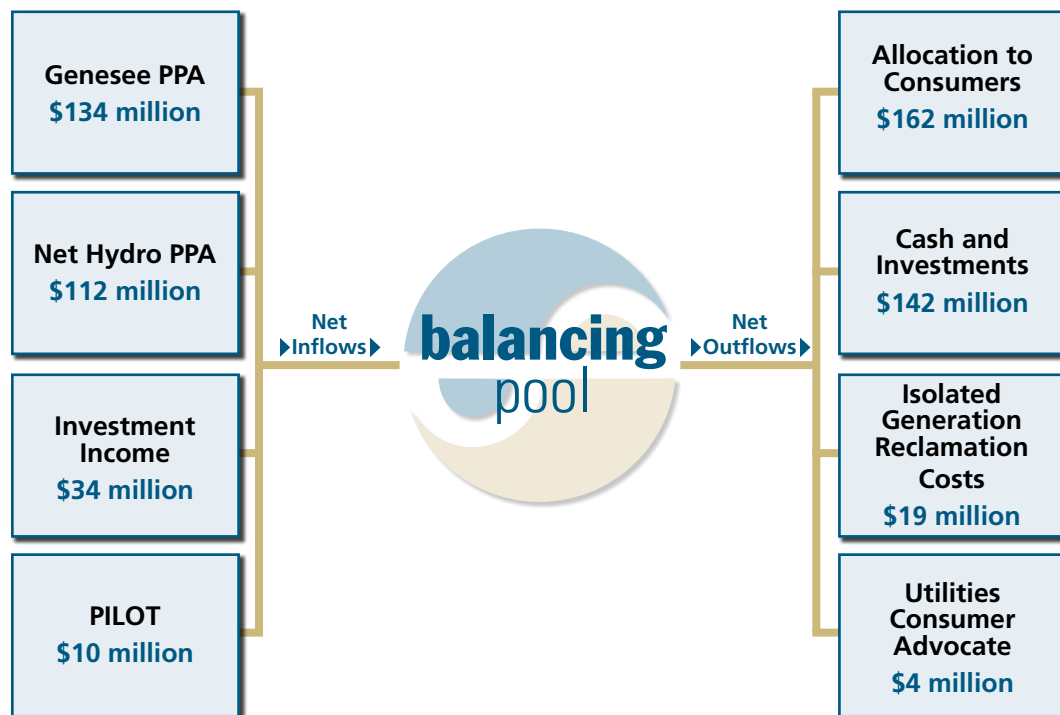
Genesee PPA
$134 million

Net Hydro PPA
$112 million

Investment Income
$34 million

PILOT
$10 million

Net Inflows

balancing pool

Net Outflows

Allocation to Consumers
$162 million

Cash and Investments
$142 million

Isolated Generation Reclamation Costs
$19 million

Utilities Consumer Advocate
$4 million